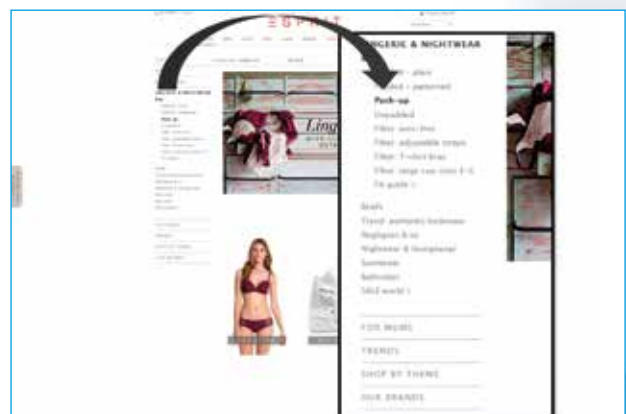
ESPRIT

LINGERIE & NIGHTWEAR

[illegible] - plain
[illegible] - patterned
Push-up
Unpadded
Filter: extra thin
Filter: adjustable straps
Filter: T-shirt bras
Filter: large cup sizes E-G
Fit guide

Briefs
Trend: authentic underwear
Negligees & co
Nightwear & loungewear
Swimwear
Bathrobes
SALE world

FOR MUMS
TRENDS
SHOP BY THEME
OUR BRANDS

Ling